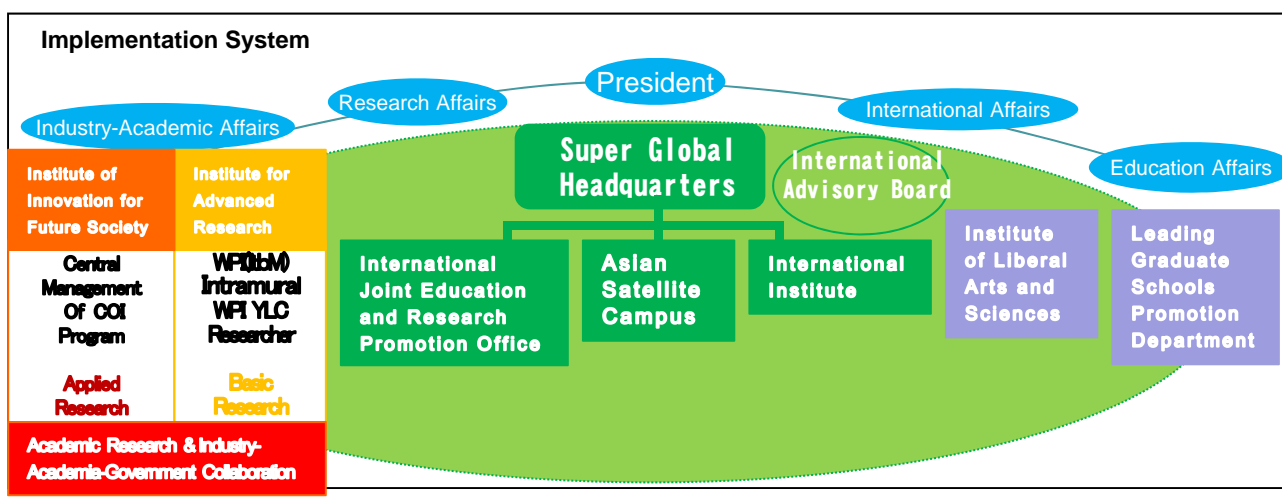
Implementation System

President

Research Affairs

International Affairs

Industry-Academic Affairs

Education Affairs

Super Global Headquarters

International Advisory Board

Institute of Innovation for Future Society

Central Management Of COI Program

Applied Research

Institute for Advanced Research

WPI(ItbM) Intramural WPI YLC Researcher

Basic Research

Academic Research & Industry-Academia-Government Collaboration

International Joint Education and Research Promotion Office

Asian Satellite Campus

International Institute

Institute of Liberal Arts and Sciences

Leading Graduate Schools Promotion Department